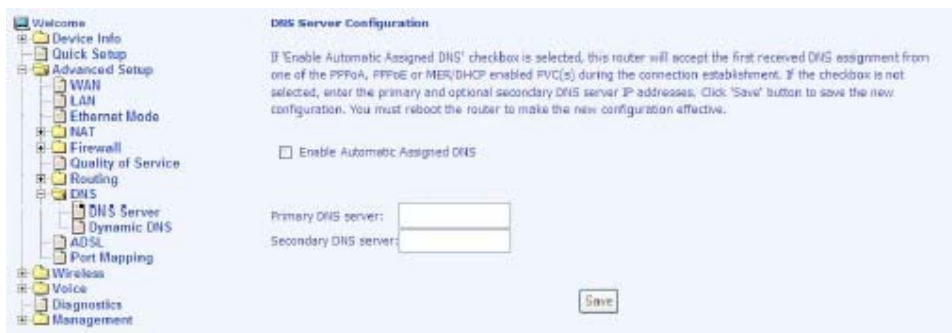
Welcome
Device Info
Quick Setup
Advanced Setup
WAN
LAN
Ethernet Mode
NAT
Firewall
Quality of Service
Routing
DNS
DNS Server
Dynamic DNS
ADSL
Port Mapping
Wireless
Voice
Diagnostics
Management

DNS Server Configuration

If 'Enable Automatic Assigned DNS' checkbox is selected, this router will accept the first received DNS assignment from one of the PPPoA, PPPoE or MER/DHCP enabled PVC(s) during the connection establishment. If the checkbox is not selected, enter the primary and optional secondary DNS server IP addresses. Click 'Save' button to save the new configuration. You must reboot the router to make the new configuration effective.

Enable Automatic Assigned DNS

Primary DNS server:
Secondary DNS server:

Save